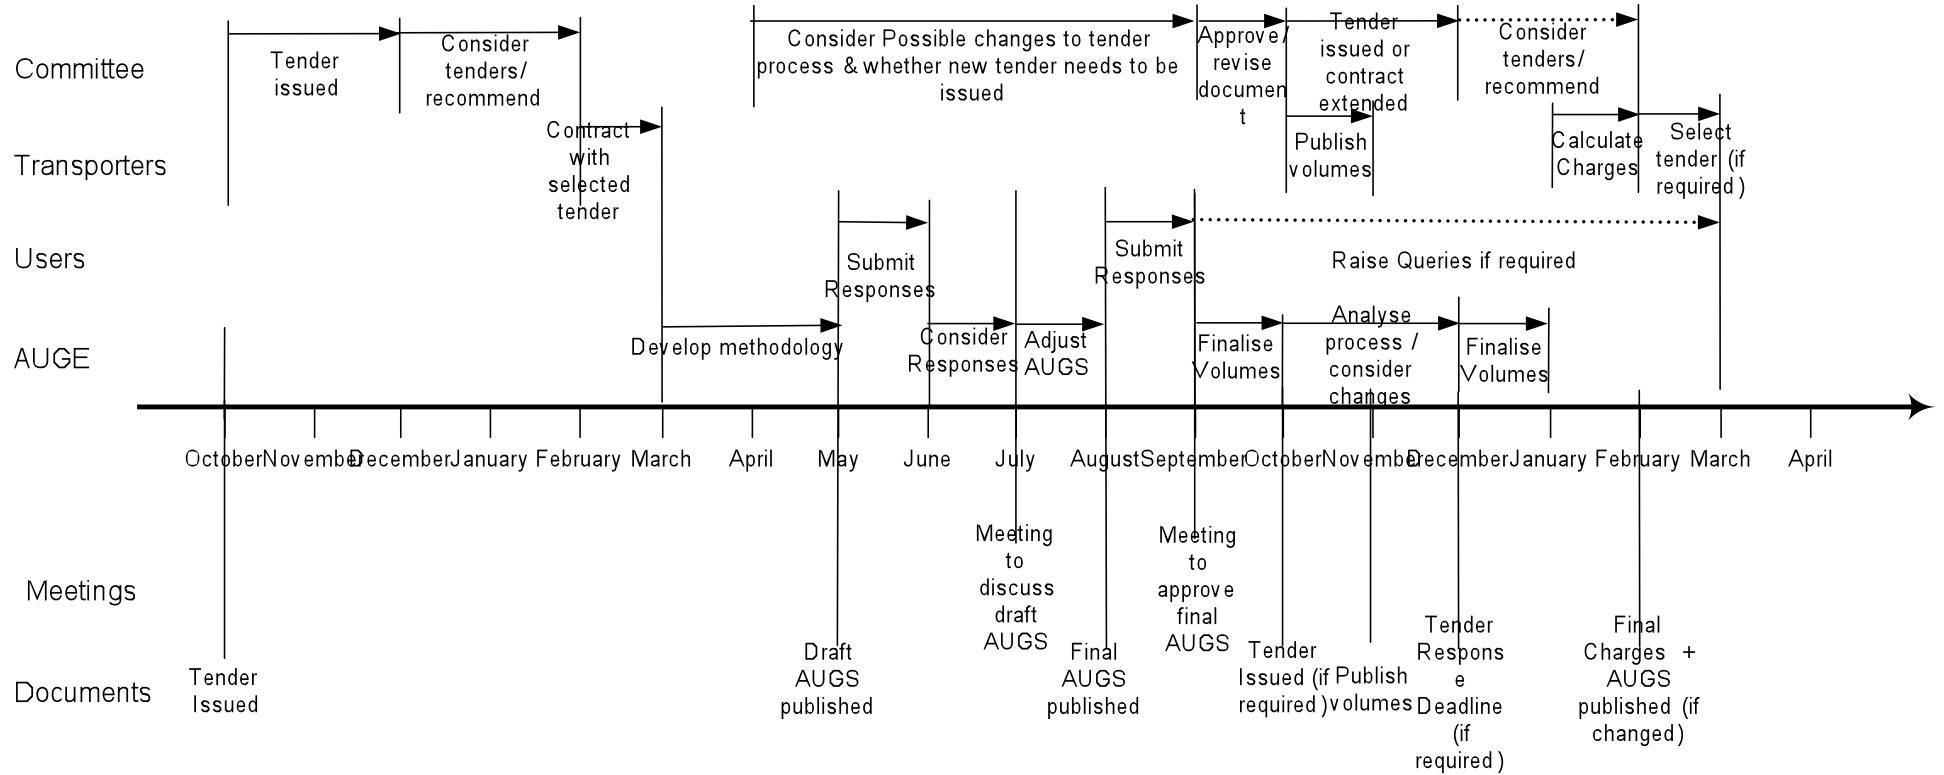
Committee

Transporters

Users

AUGE

Meetings

Documents

Tender issued

Consider tenders/ recommend

Contract with selected tender

Consider Possible changes to tender process & whether new tender needs to be issued

Approve/ revise document

Tender issued or contract extended

Consider tenders/ recommend

Publish volumes

Calculate Charges

Select tender (if required)

Submit Responses

Submit Responses

Raise Queries if required

Develop methodology

Consider Responses

Adjust AUGS

Finalise Volumes

Analyse process / consider changes

Finalise Volumes

October November December January February March April May June July August September October November December January February March April

Meeting to discuss draft AUGS

Meeting to approve final AUGS

Tender Issued

Draft AUGS published

Final AUGS published

Tender Issued (if required)

Publish volumes

Tender Response Deadline (if required)

Final Charges + AUGS published (if changed)